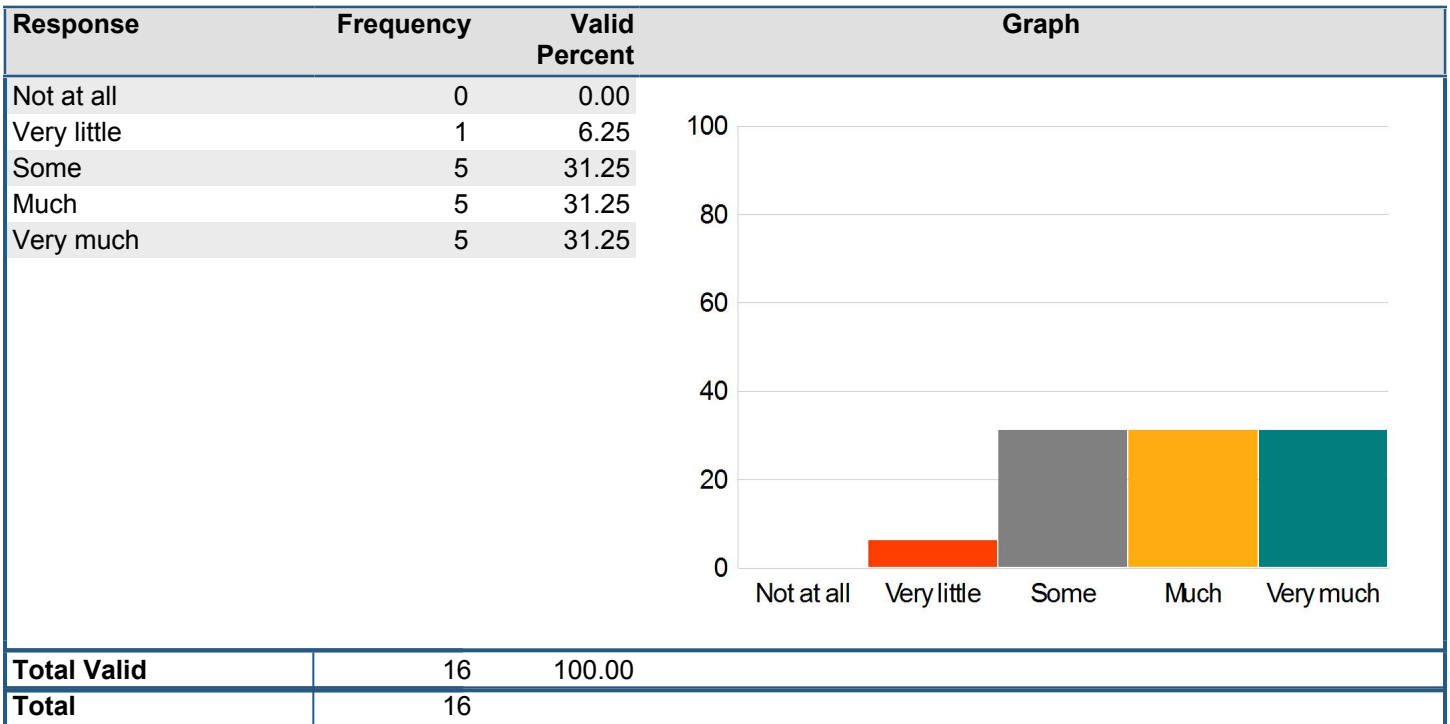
| Response | Frequency | Valid Percent | Graph |
|---|---|---|---|
| Not at all | 0 | 0.00 | |
| Very little | 1 | 6.25 | |
| Some | 5 | 31.25 | |
| Much | 5 | 31.25 | |
| Very much | 5 | 31.25 | |
| Total Valid | 16 | 100.00 | |
| Total | 16 | | |

100
80
60
40
20
0
Not at all
Very little
Some
Much
Very much